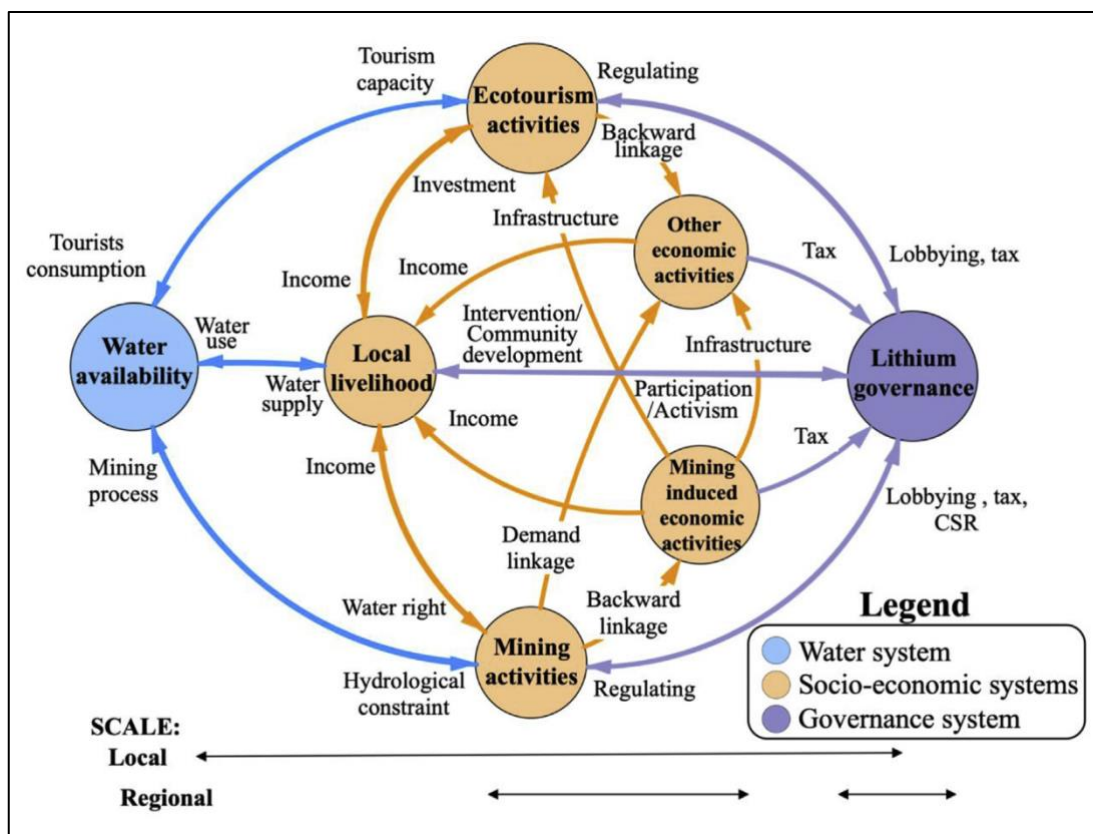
Tourism capacity

Ecotourism activities

Regulating

Backward linkage

Investment

Infrastructure

Other economic activities

Tourists consumption

Income

Income

Tax

Lobbying, tax

Water use

Intervention/ Community development

Water availability

Local livelihood

Lithium governance

Water supply

Infrastructure

Participation /Activism

Income

Tax

Mining process

Income

Mining induced economic activities

Lobbying , tax, CSR

Demand linkage

Backward linkage

Water right

Legend

Mining activities

Water system

Hydrological constraint

Regulating

Socio-economic systems

Governance system

SCALE:

Local

Regional